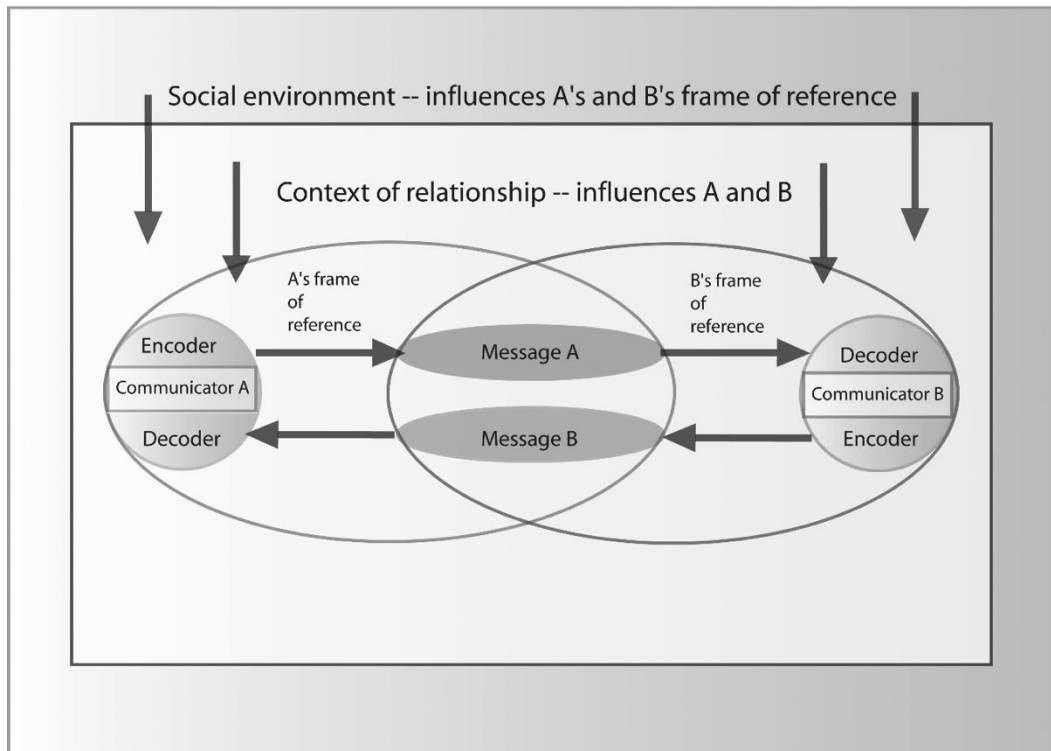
Social environment -- influences A's and B's frame of reference

Context of relationship -- influences A and B

A's frame of reference

B's frame of reference

Encoder
Communicator A
Decoder

Message A

Message B

Decoder
Communicator B
Encoder